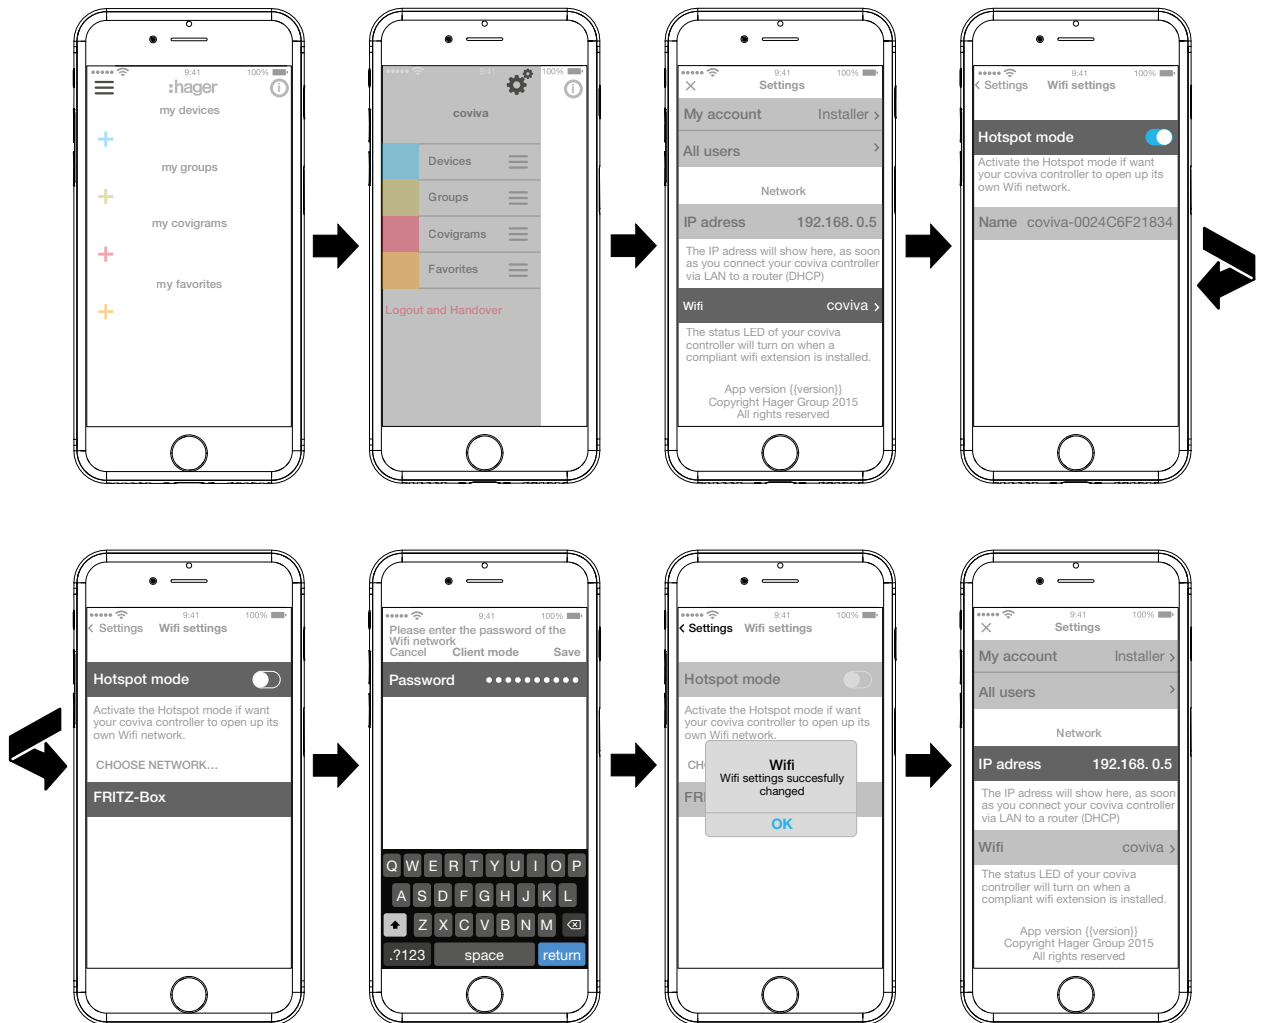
9:41 100%
:hager
my devices
+
my groups
+
my covigrams
+
my favorites
+

9:41 100%
coviva
Devices
Groups
Covigrams
Favorites
Logout and Handover

9:41 100%
Settings
My account Installer
All users
Network
IP adress 192.168. 0.5
The IP adress will show here, as soon as you connect your coviva controller via LAN to a router (DHCP)
Wifi coviva
The status LED of your coviva controller will turn on when a compliant wifi extension is installed.
App version {{version}}
Copyright Hager Group 2015
All rights reserved

9:41 100%
Settings Wifi settings
Hotspot mode
Activate the Hotspot mode if want your coviva controller to open up its own Wifi network.
Name coviva-0024C6F21834

9:41 100%
Settings Wifi settings
Hotspot mode
Activate the Hotspot mode if want your coviva controller to open up its own Wifi network.
CHOOSE NETWORK...
FRITZ-Box

9:41 100%
Please enter the password of the Wifi network
Cancel Client mode Save
Password ••••••••••
Q W E R T Y U I O P
A S D F G H J K L
Z X C V B N M
.?123 space return

9:41 100%
Settings Wifi settings
Hotspot mode
Activate the Hotspot mode if want your coviva controller to open up its own Wifi network.
CH
FR
Wifi
Wifi settings succesfully changed
OK

9:41 100%
Settings
My account Installer
All users
Network
IP adress 192.168. 0.5
The IP adress will show here, as soon as you connect your coviva controller via LAN to a router (DHCP)
Wifi coviva
The status LED of your coviva controller will turn on when a compliant wifi extension is installed.
App version {{version}}
Copyright Hager Group 2015
All rights reserved